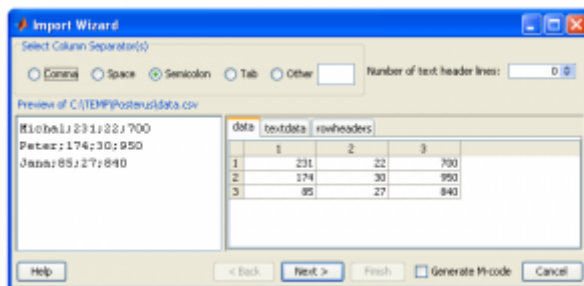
Import Wizard

Select Column Separator(s)

Comma Space Semicolon Tab Other

Number of text header lines: 0

Preview of C:\TEMP\Posteruskdata.csv

Michal;231;22;700
Peter;174;30;950
Jana;85;27;840

data textdata rowheaders

| | 1 | 2 | 3 |
|---|---|---|---|
| 1 | 231 | 22 | 700 |
| 2 | 174 | 30 | 950 |
| 3 | 85 | 27 | 840 |

Help < Back Next > Finish Generate M-code Cancel